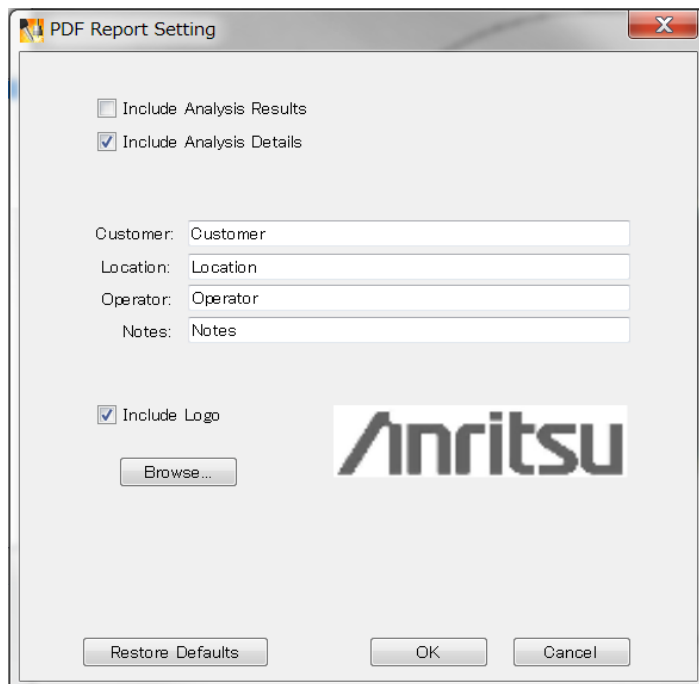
PDF Report Setting

Include Analysis Results

Include Analysis Details

Customer: Customer

Location: Location

Operator: Operator

Notes: Notes

Include Logo

Browse...

/inritsu

Restore Defaults

OK

Cancel